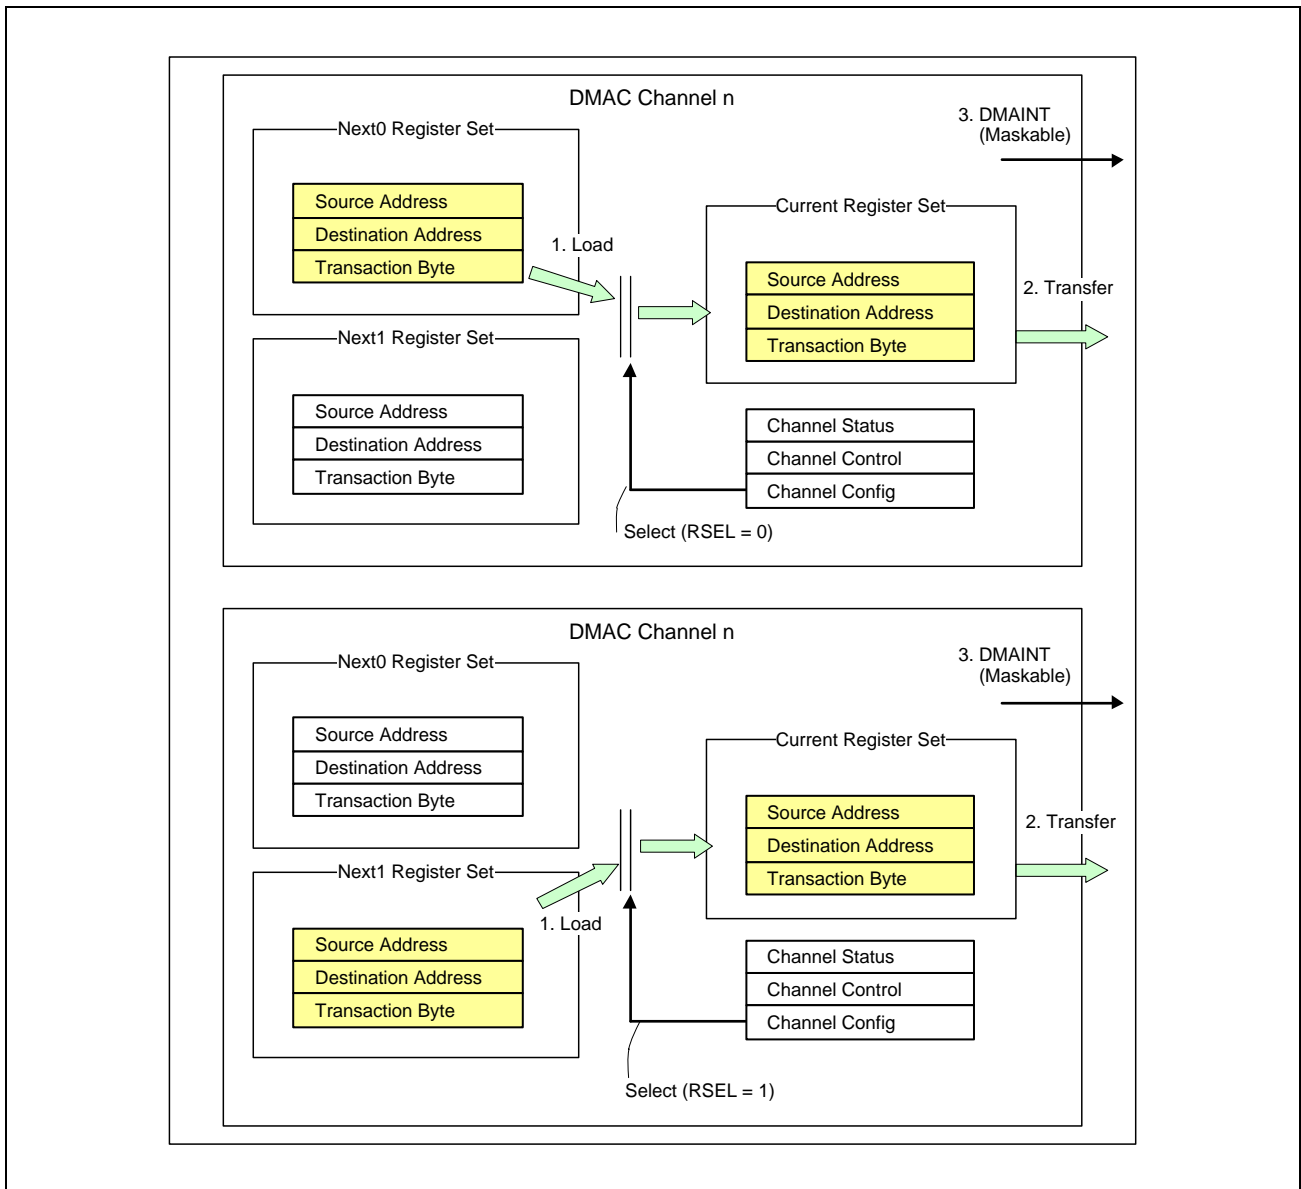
DMAC Channel n

3. DMAINT (Maskable)

Next0 Register Set

Source Address
Destination Address
Transaction Byte

1. Load

Current Register Set

Source Address
Destination Address
Transaction Byte

2. Transfer

Next1 Register Set

Source Address
Destination Address
Transaction Byte

Channel Status
Channel Control
Channel Config

Select (RSEL = 0)

DMAC Channel n

3. DMAINT (Maskable)

Next0 Register Set

Source Address
Destination Address
Transaction Byte

Current Register Set

Source Address
Destination Address
Transaction Byte

2. Transfer

Next1 Register Set

1. Load

Source Address
Destination Address
Transaction Byte

Channel Status
Channel Control
Channel Config

Select (RSEL = 1)